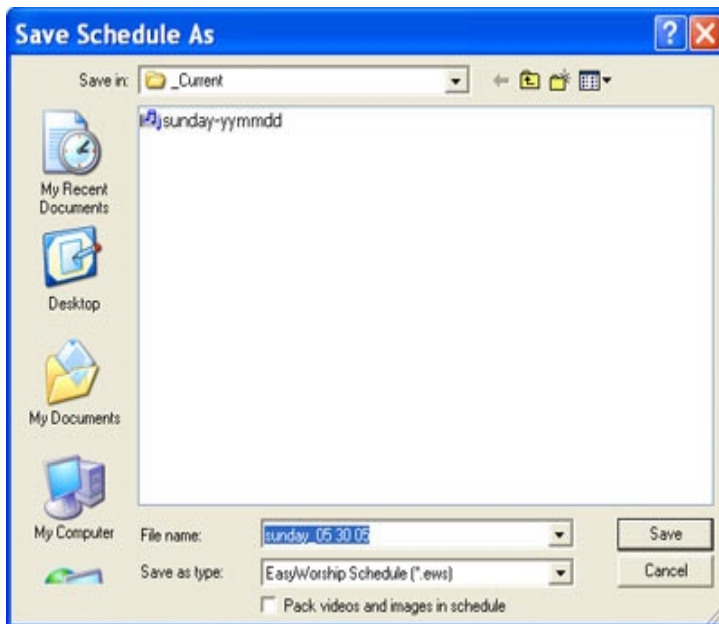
Save Schedule As

Save in: _Current

sunday-yymmdd

My Recent Documents

Desktop

My Documents

My Computer

File name: sunday_05 30 05

Save as type: EasyWorship Schedule (*.ews)

Pack videos and images in schedule

Save

Cancel